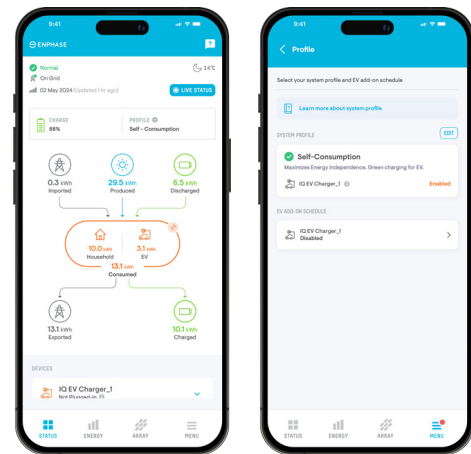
9:41

ENPHASE

Normal
On Grid
02 May 2024 (Updated 1 hr ago)
14°C
LIVE STATUS

CHARGE
88%
PROFILE
Self - Consumption

0.3 kWh
Imported
29.5 kWh
Produced
6.5 kWh
Discharged

10.0 kWh
Household
3.1 kWh
EV
13.1 kWh
Consumed

13.1 kWh
Exported
10.1 kWh
Charged

DEVICES
IQ EV Charger_1
Not Plugged-in

STATUS
ENERGY
ARRAY
MENU

9:41

Profile

Select your system profile and EV add-on schedule

Learn more about system profile

SYSTEM PROFILE
EDIT

Self-Consumption
Maximizes Energy Independence. Green charging for EV.
IQ EV Charger_1
Enabled

EV ADD-ON SCHEDULE
IQ EV Charger_1
Disabled

STATUS
ENERGY
ARRAY
MENU